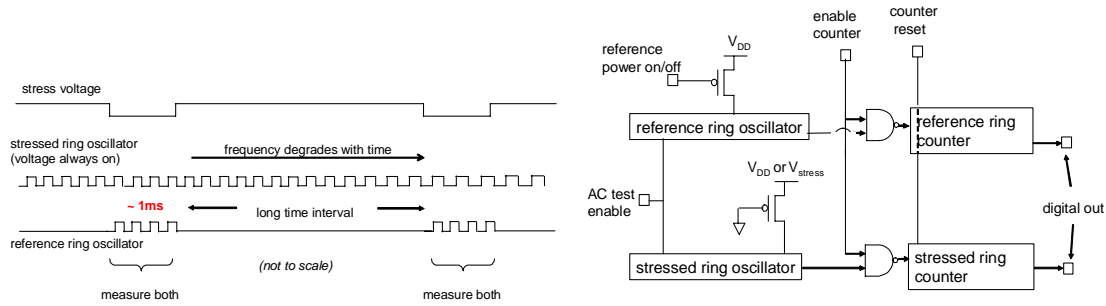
stress voltage

stressed ring oscillator (voltage always on)

frequency degrades with time

~ 1ms

long time interval

reference ring oscillator

(not to scale)

measure both

measure both

reference power on/off

$V_{DD}$

enable counter

counter reset

reference ring oscillator

reference ring counter

$V_{DD}$ or $V_{stress}$

AC test enable

digital out

stressed ring oscillator

stressed ring counter